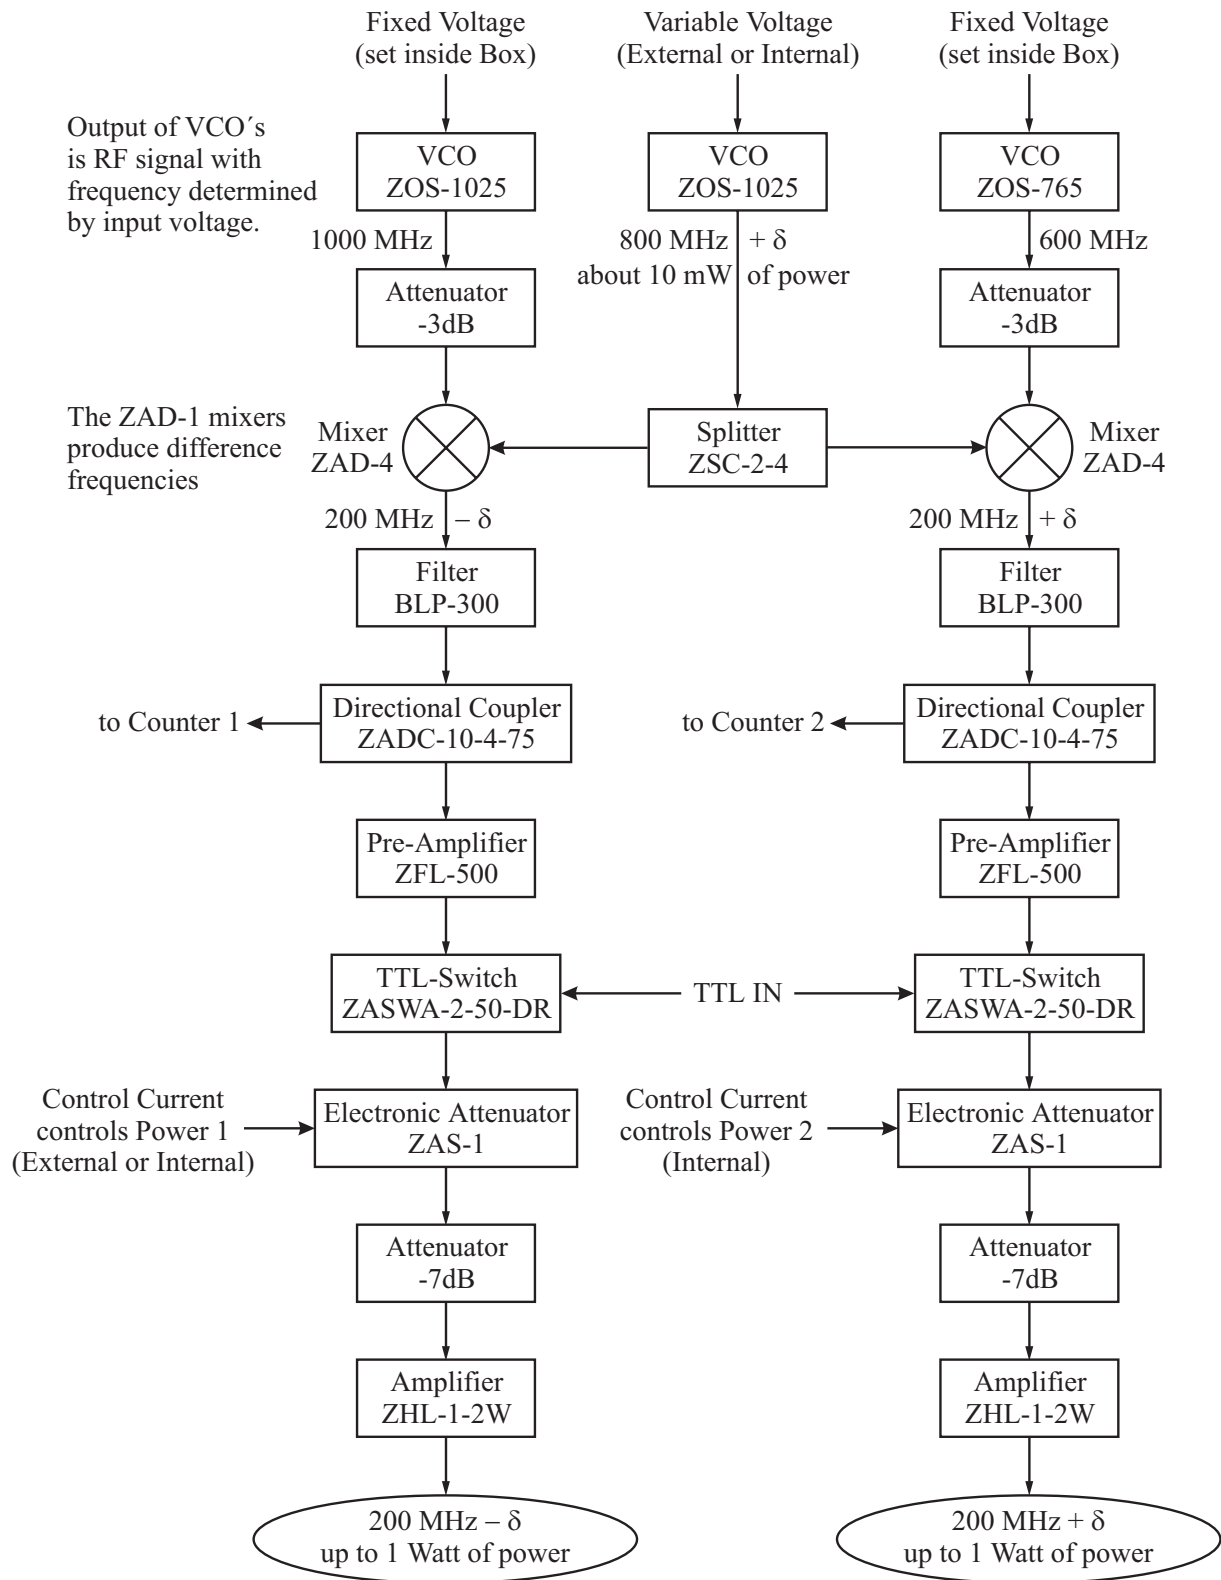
Fixed Voltage
(set inside Box)

Variable Voltage
(External or Internal)

Fixed Voltage
(set inside Box)

Output of VCO´s is RF signal with frequency determined by input voltage.

VCO
ZOS-1025

VCO
ZOS-1025

VCO
ZOS-765

1000 MHz

800 MHz + δ
about 10 mW of power

600 MHz

Attenuator
-3dB

Attenuator
-3dB

The ZAD-1 mixers produce difference frequencies

Mixer
ZAD-4

Splitter
ZSC-2-4

Mixer
ZAD-4

200 MHz – δ

200 MHz + δ

Filter
BLP-300

Filter
BLP-300

to Counter 1

Directional Coupler
ZADC-10-4-75

to Counter 2

Directional Coupler
ZADC-10-4-75

Pre-Amplifier
ZFL-500

Pre-Amplifier
ZFL-500

TTL-Switch
ZASWA-2-50-DR

TTL IN

TTL-Switch
ZASWA-2-50-DR

Control Current
controls Power 1
(External or Internal)

Electronic Attenuator
ZAS-1

Control Current
controls Power 2
(Internal)

Electronic Attenuator
ZAS-1

Attenuator
-7dB

Attenuator
-7dB

Amplifier
ZHL-1-2W

Amplifier
ZHL-1-2W

200 MHz – δ
up to 1 Watt of power

200 MHz + δ
up to 1 Watt of power